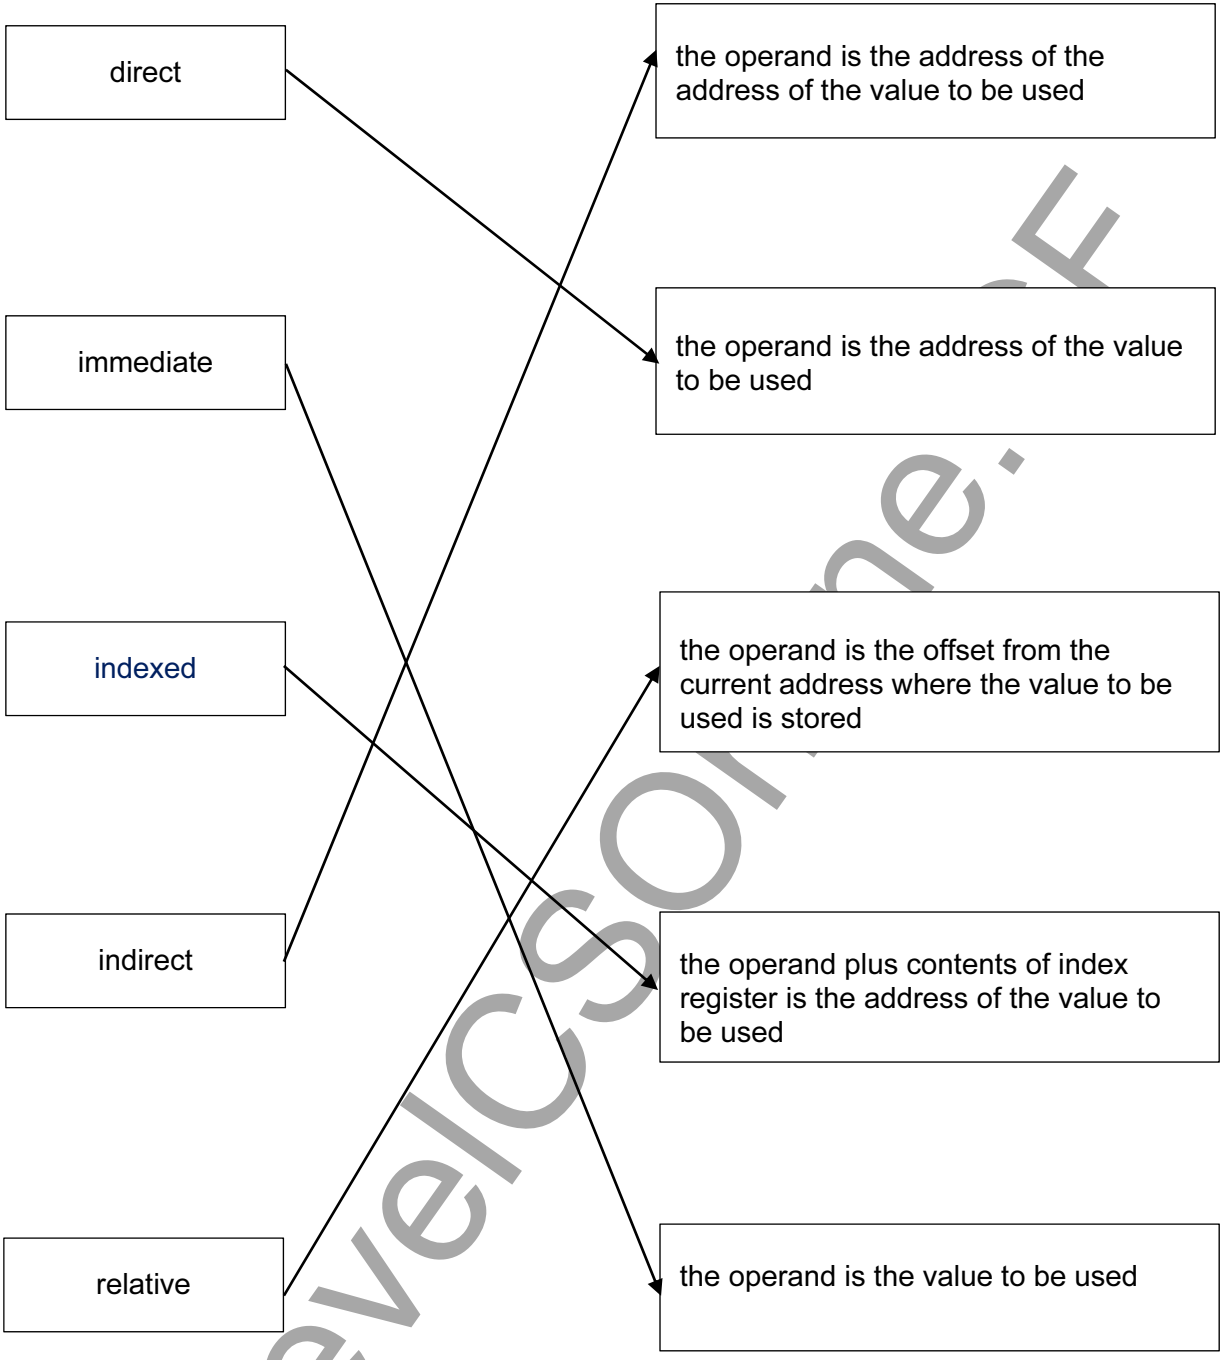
direct

immediate

indexed

indirect

relative

the operand is the address of the address of the value to be used

the operand is the address of the value to be used

the operand is the offset from the current address where the value to be used is stored

the operand plus contents of index register is the address of the value to be used

the operand is the value to be used

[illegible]evelCSOnline.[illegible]